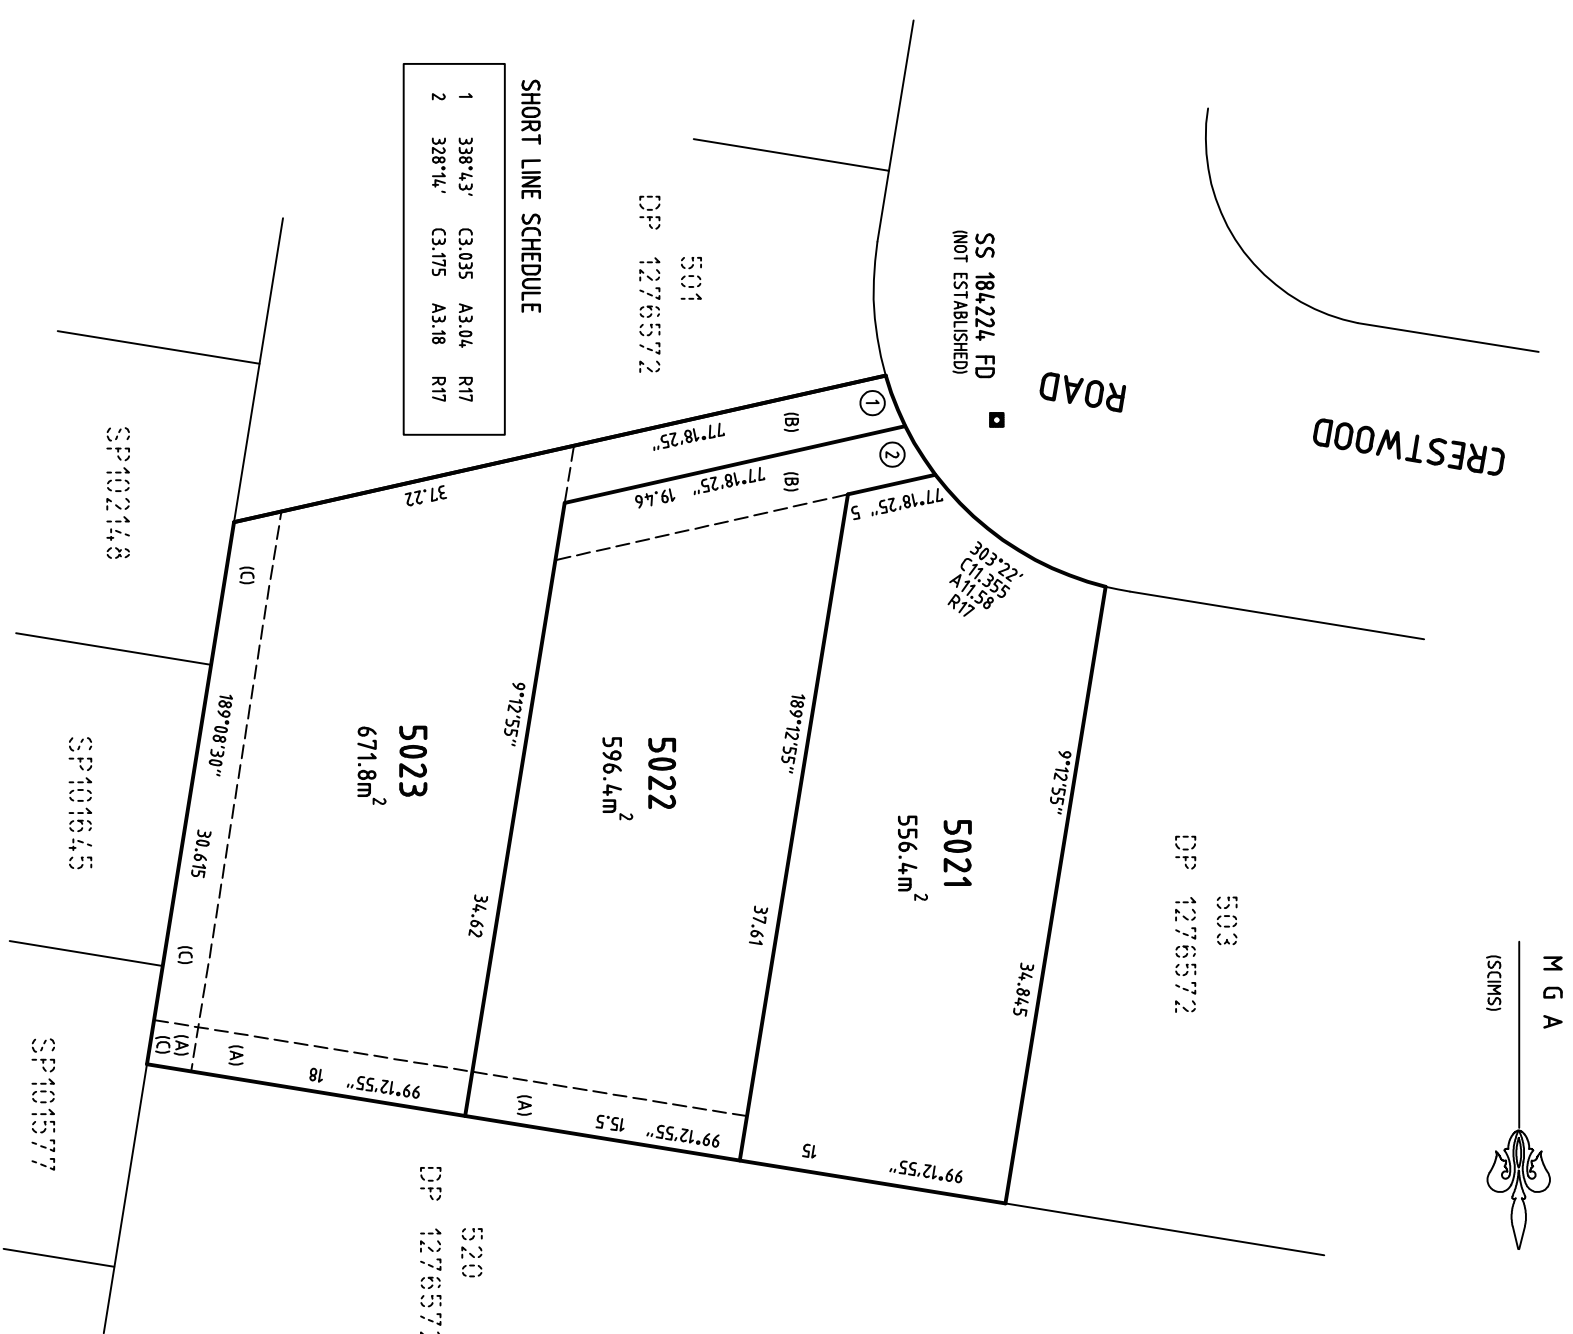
SHORT LINE SCHEDULE

| | | | | |
|---|---|---|---|---|
| 1 | 338°43' | C3.035 | A3.04 | R17 |
| 2 | 328°14' | C3.175 | A3.18 | R17 |

501
DP 1276572

SS 184224 FD
(NOT ESTABLISHED)

CRESTWOOD ROAD

SP102148

SP101645

SP101577

1
2

(B) 77°18'25"
(B) 77°18'25" 19.46
77°18'25" 5

37.22

303°22'
C11.355
A11.58
R17

(C)
189°08'30"
30.615
(C)
(A)
(C)

5023
671.8$m^2$

9°12'55"
34.62

5022
596.4$m^2$

189°12'55"
37.61

5021
556.4$m^2$

9°12'55"
34.845

(A) 18 99°12'55"
(A) 15.5 99°12'55"
15 99°12'55"

503
DP 1276572

520
DP 127657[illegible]

M G A
(SCIMS)